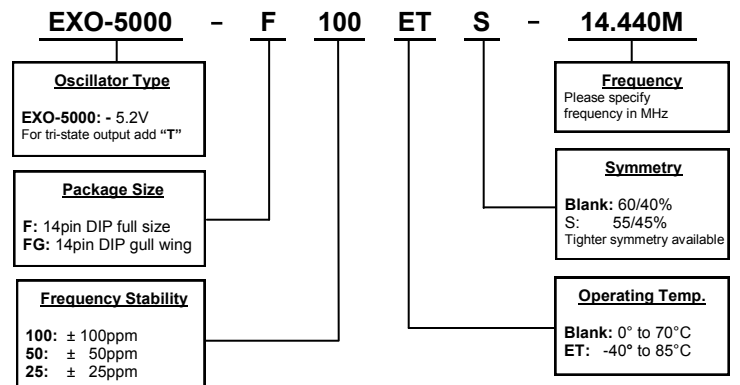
EXO-5000 – F 100 ET S – 14.440M

Oscillator Type

EXO-5000: - 5.2V
For tri-state output add "T"

Package Size

F: 14pin DIP full size
FG: 14pin DIP gull wing

Frequency Stability

100: ± 100ppm
50: ± 50ppm
25: ± 25ppm

Frequency
Please specify frequency in MHz

Symmetry

Blank: 60/40%
S: 55/45%
Tighter symmetry available

Operating Temp.

Blank: 0° to 70°C
ET: -40° to 85°C